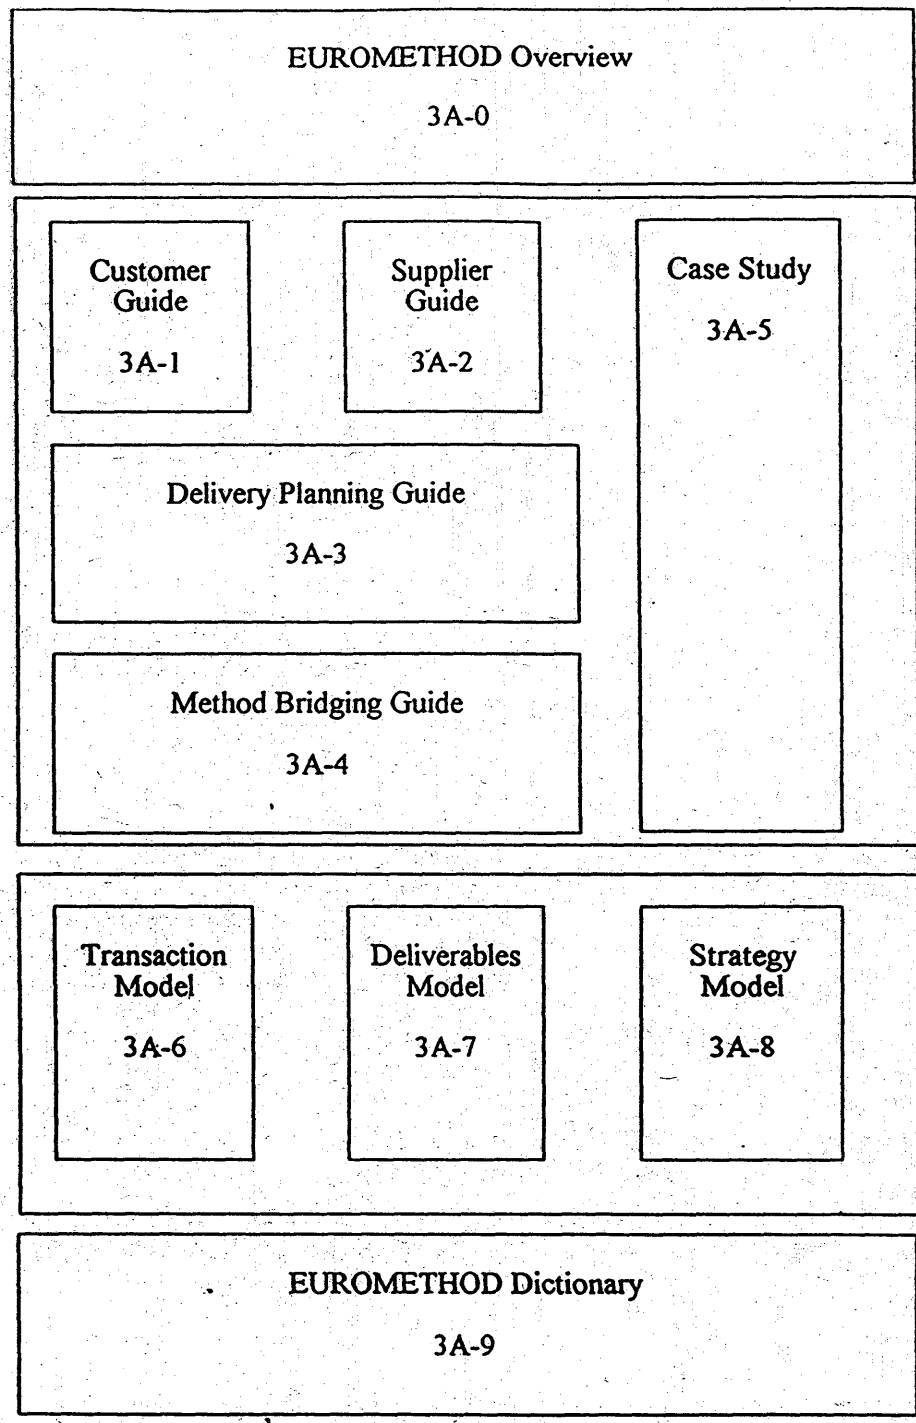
EUROMETHOD Overview

3A-0

Customer Guide

3A-1

Supplier Guide

3A-2

Case Study

3A-5

Delivery Planning Guide

3A-3

Method Bridging Guide

3A-4

Transaction Model

3A-6

Deliverables Model

3A-7

Strategy Model

3A-8

EUROMETHOD Dictionary

3A-9